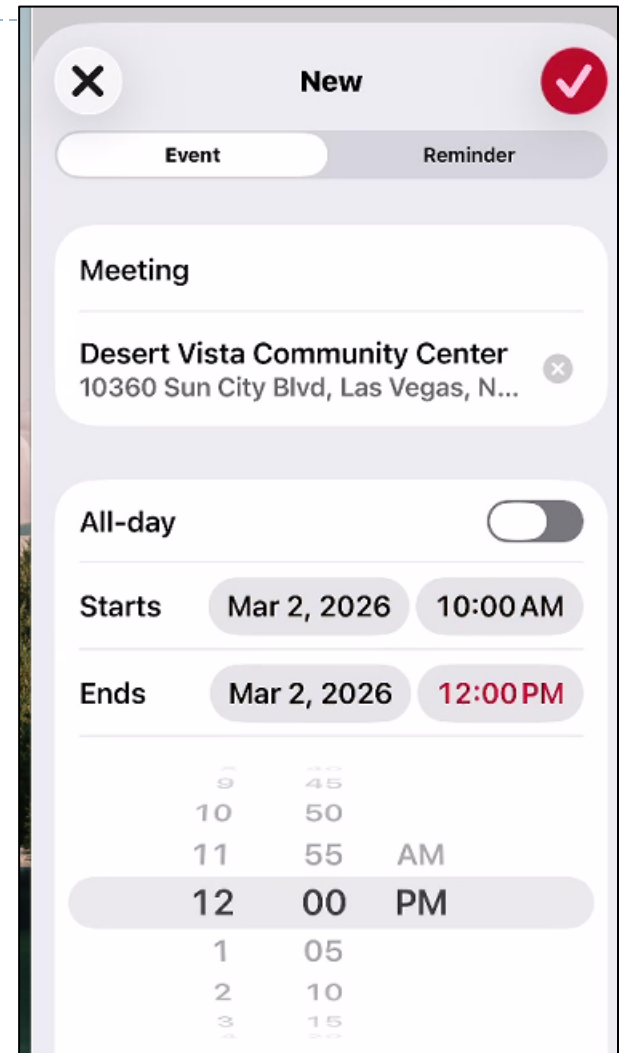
New

Event
Reminder

Meeting

Desert Vista Community Center
10360 Sun City Blvd, Las Vegas, N...

All-day

Starts Mar 2, 2026 10:00 AM

Ends Mar 2, 2026 12:00 PM

9 45
10 50
11 55 AM
12 00 PM
1 05
2 10
3 15